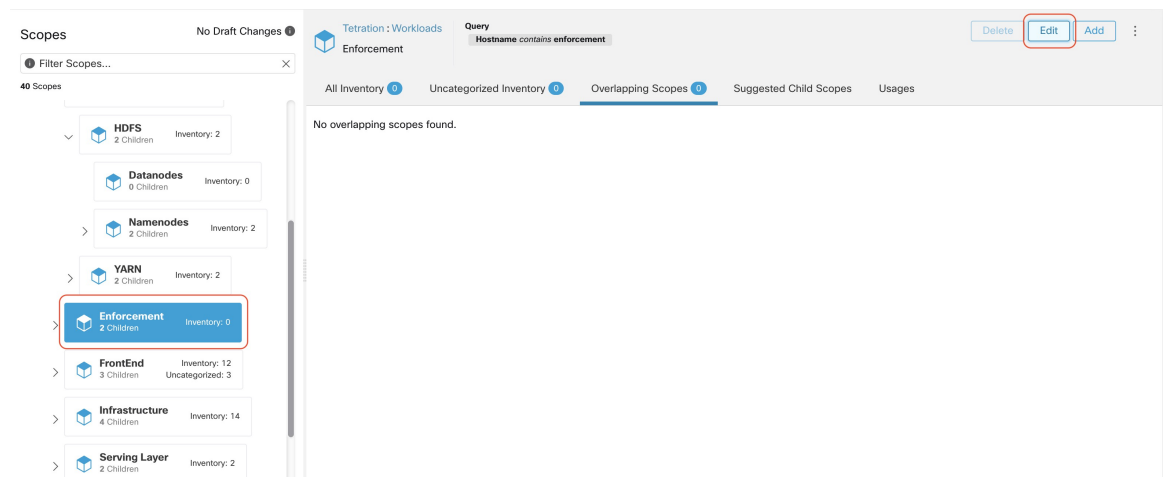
Scopes

No Draft Changes

Filter Scopes...

40 Scopes

HDFS
2 Children
Inventory: 2

Datanodes
0 Children
Inventory: 0

Namenodes
2 Children
Inventory: 2

YARN
2 Children
Inventory: 2

Enforcement
2 Children
Inventory: 0

FrontEnd
3 Children
Inventory: 12
Uncategorized: 3

Infrastructure
4 Children
Inventory: 14

Serving Layer
2 Children
Inventory: 2

Tetration : Workloads
Enforcement

Query
Hostname *contains* enforcement

Delete Edit Add

All Inventory 0 Uncategorized Inventory 0 Overlapping Scopes 0 Suggested Child Scopes Usages

No overlapping scopes found.